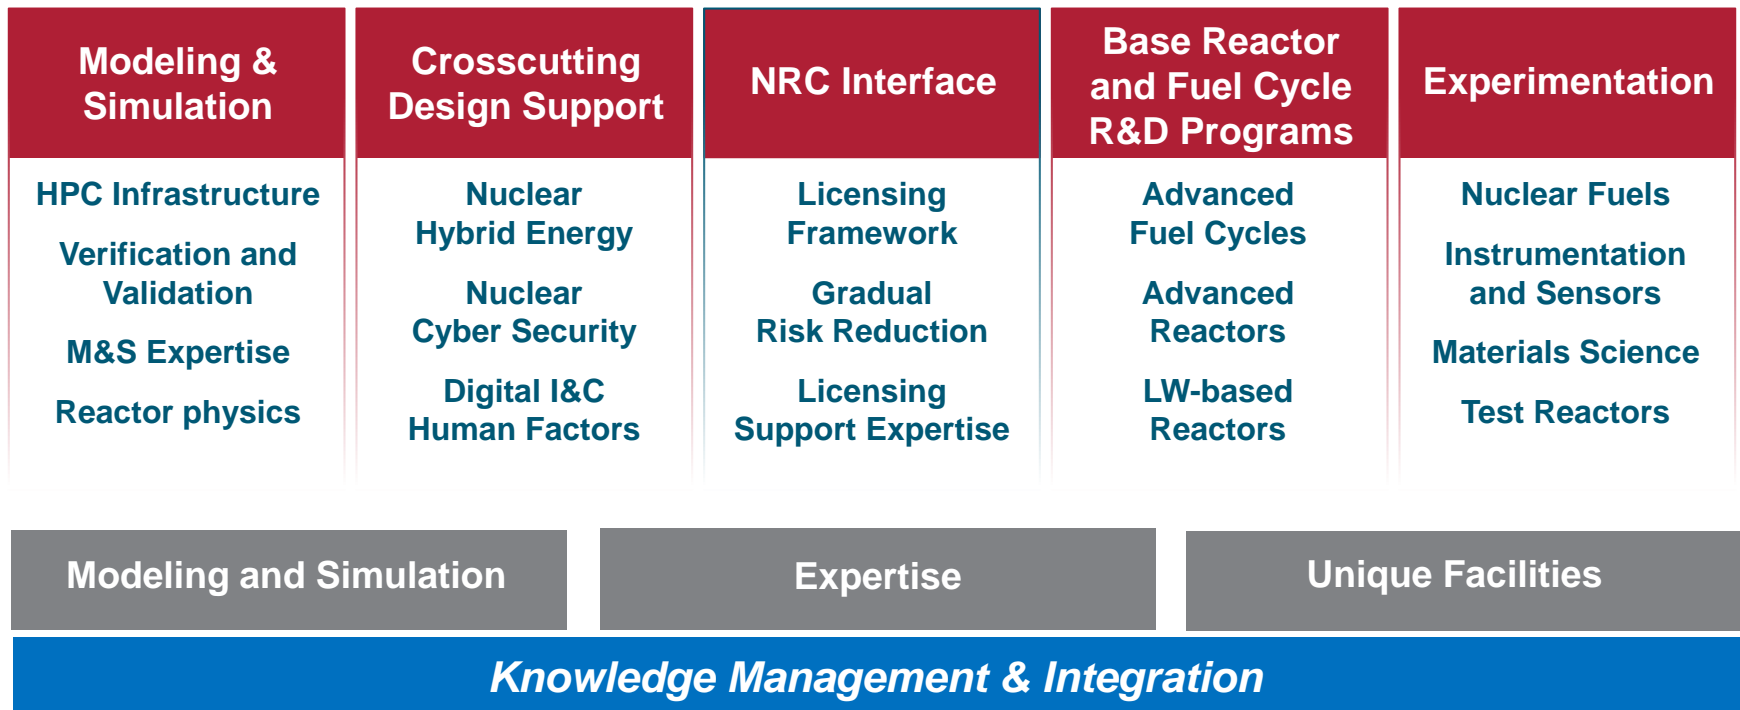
Modeling & Simulation

HPC Infrastructure

Verification and Validation

M&S Expertise

Reactor physics

Crosscutting Design Support

Nuclear Hybrid Energy

Nuclear Cyber Security

Digital I&C Human Factors

NRC Interface

Licensing Framework

Gradual Risk Reduction

Licensing Support Expertise

Base Reactor and Fuel Cycle R&D Programs

Advanced Fuel Cycles

Advanced Reactors

LW-based Reactors

Experimentation

Nuclear Fuels

Instrumentation and Sensors

Materials Science

Test Reactors

Modeling and Simulation

Expertise

Unique Facilities

Knowledge Management & Integration